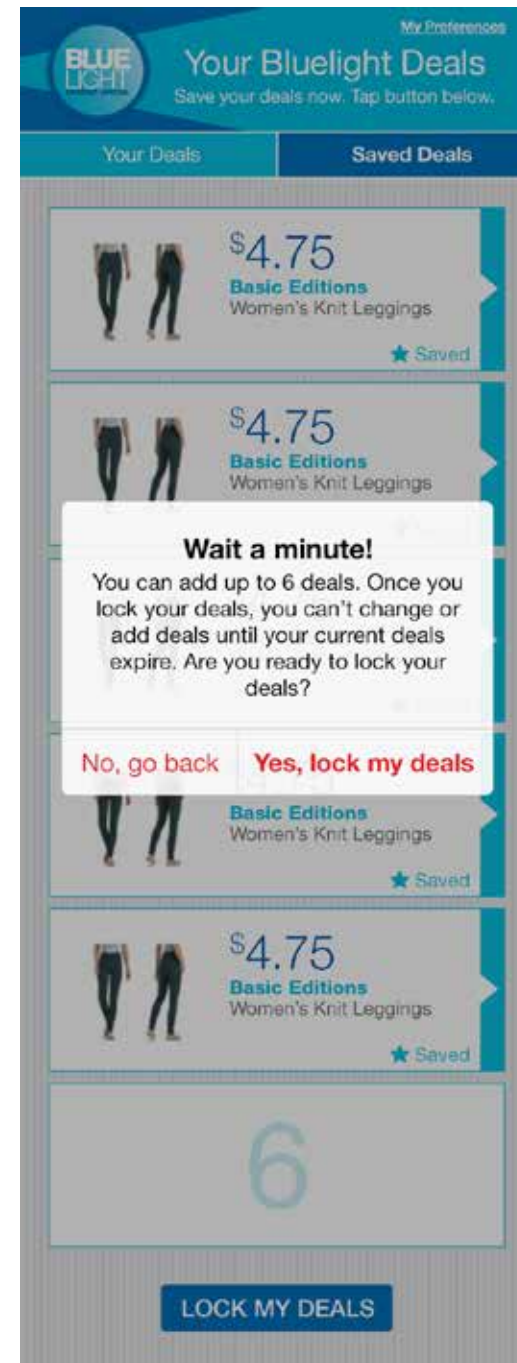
My Preferences

BLUE LIGHT

Your Bluelight Deals

Save your deals now. Tap button below.

Your Deals | Saved Deals

$4.75
Basic Editions
Women's Knit Leggings
Saved

$4.75
Basic Editions
Women's Knit Leggings

Wait a minute!
You can add up to 6 deals. Once you lock your deals, you can't change or add deals until your current deals expire. Are you ready to lock your deals?

No, go back
Yes, lock my deals

Basic Editions
Women's Knit Leggings
Saved

$4.75
Basic Editions
Women's Knit Leggings
Saved

6

LOCK MY DEALS